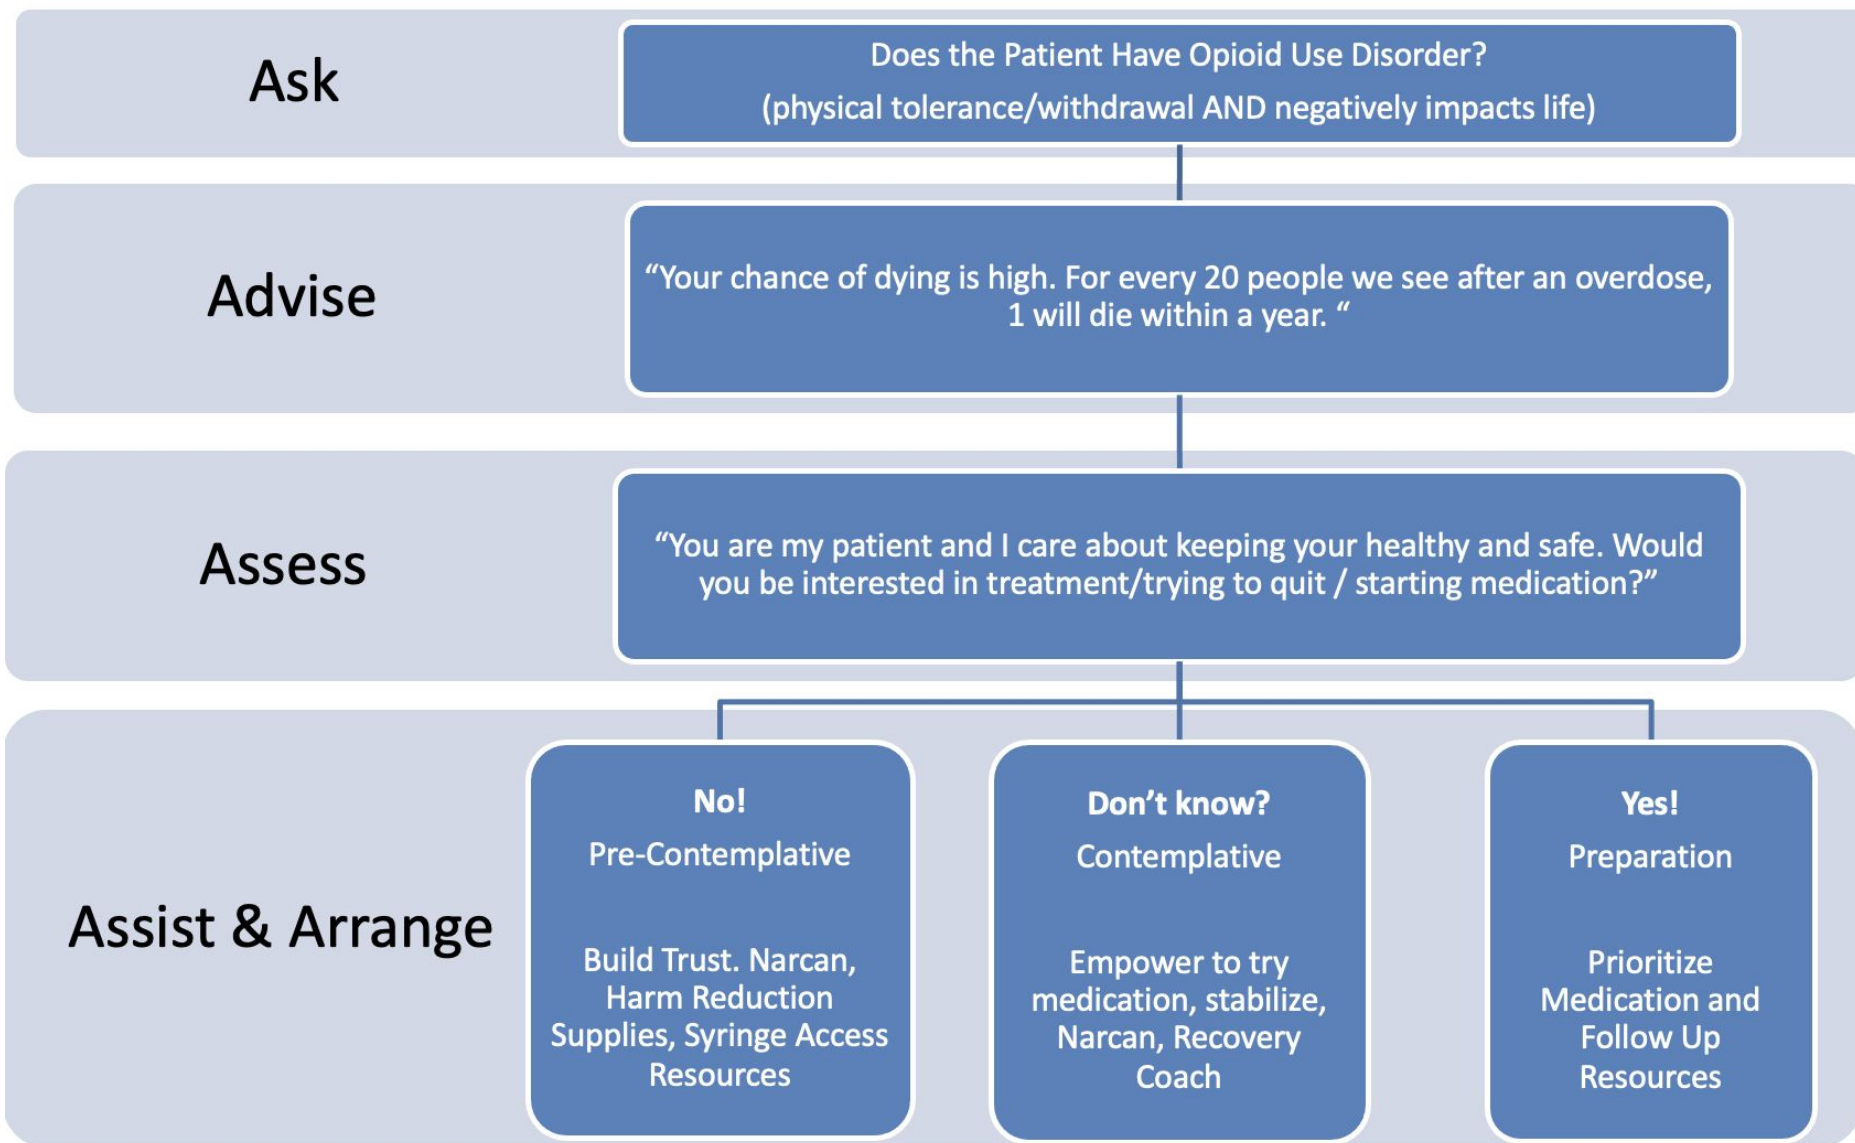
Ask

Does the Patient Have Opioid Use Disorder?
(physical tolerance/withdrawal AND negatively impacts life)

Advise

“Your chance of dying is high. For every 20 people we see after an overdose, 1 will die within a year. “

Assess

“You are my patient and I care about keeping your healthy and safe. Would you be interested in treatment/trying to quit / starting medication?”

Assist & Arrange

No!
Pre-Contemplative

Build Trust. Narcan, Harm Reduction Supplies, Syringe Access Resources

Don’t know?
Contemplative

Empower to try medication, stabilize, Narcan, Recovery Coach

Yes!
Preparation

Prioritize Medication and Follow Up Resources